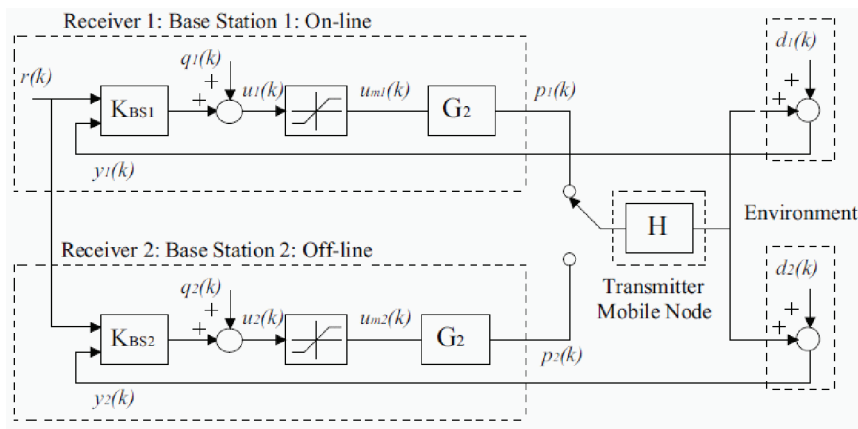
Receiver 1: Base Station 1: On-line

$r(k)$

$K_{BS1}$

$q_1(k)$

+

+

$u_1(k)$

$u_{m1}(k)$

$G_2$

$p_1(k)$

$y_1(k)$

$d_1(k)$

+

+

Environment

H

Transmitter Mobile Node

Receiver 2: Base Station 2: Off-line

$K_{BS2}$

$q_2(k)$

+

+

$u_2(k)$

$u_{m2}(k)$

$G_2$

$p_2(k)$

$y_2(k)$

$d_2(k)$

+

+